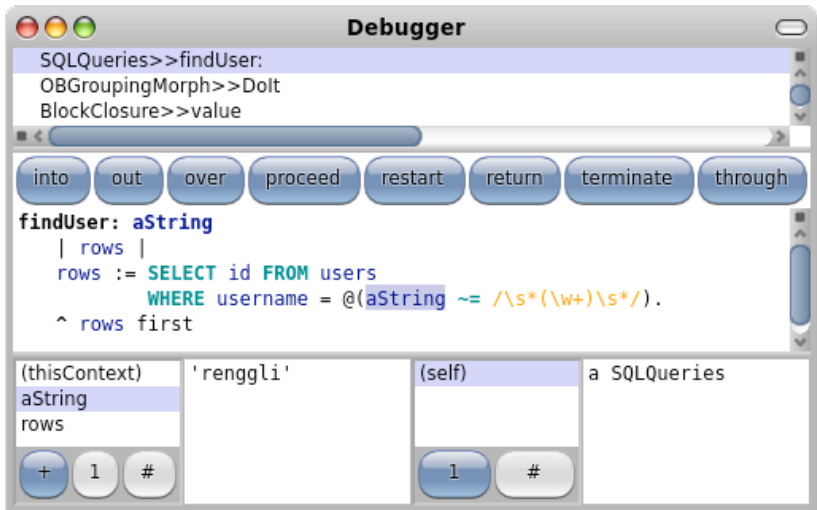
Debugger

SQLQueries>>findUser:
OBGroupingMorph>>DoIt
BlockClosure>>value

into out over proceed restart return terminate through

findUser: aString
| rows |
rows := SELECT id FROM users
WHERE username = @(aString ~= /\s*(\w+)\s*/).
^ rows first

(thisContext)
aString
rows

+ 1 #

'renggli'

(self)

1 #

a SQLQueries